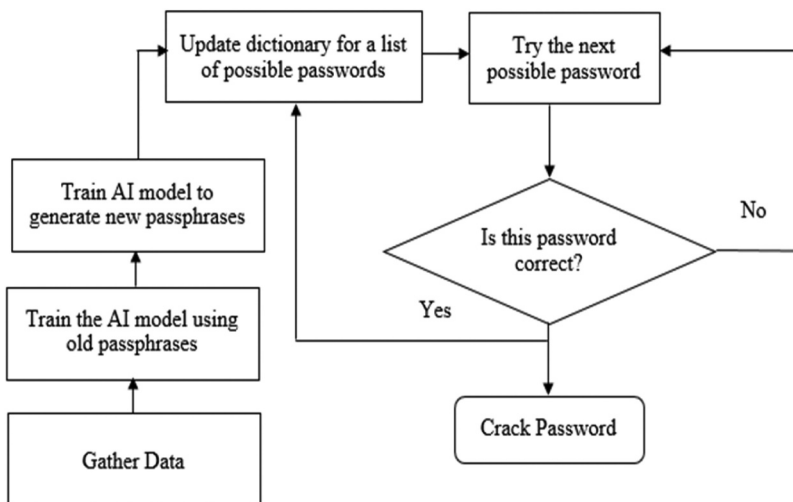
Gather Data

Train the AI model using old passphrases

Train AI model to generate new passphrases

Update dictionary for a list of possible passwords

Try the next possible password

Is this password correct?

No

Yes

Crack Password